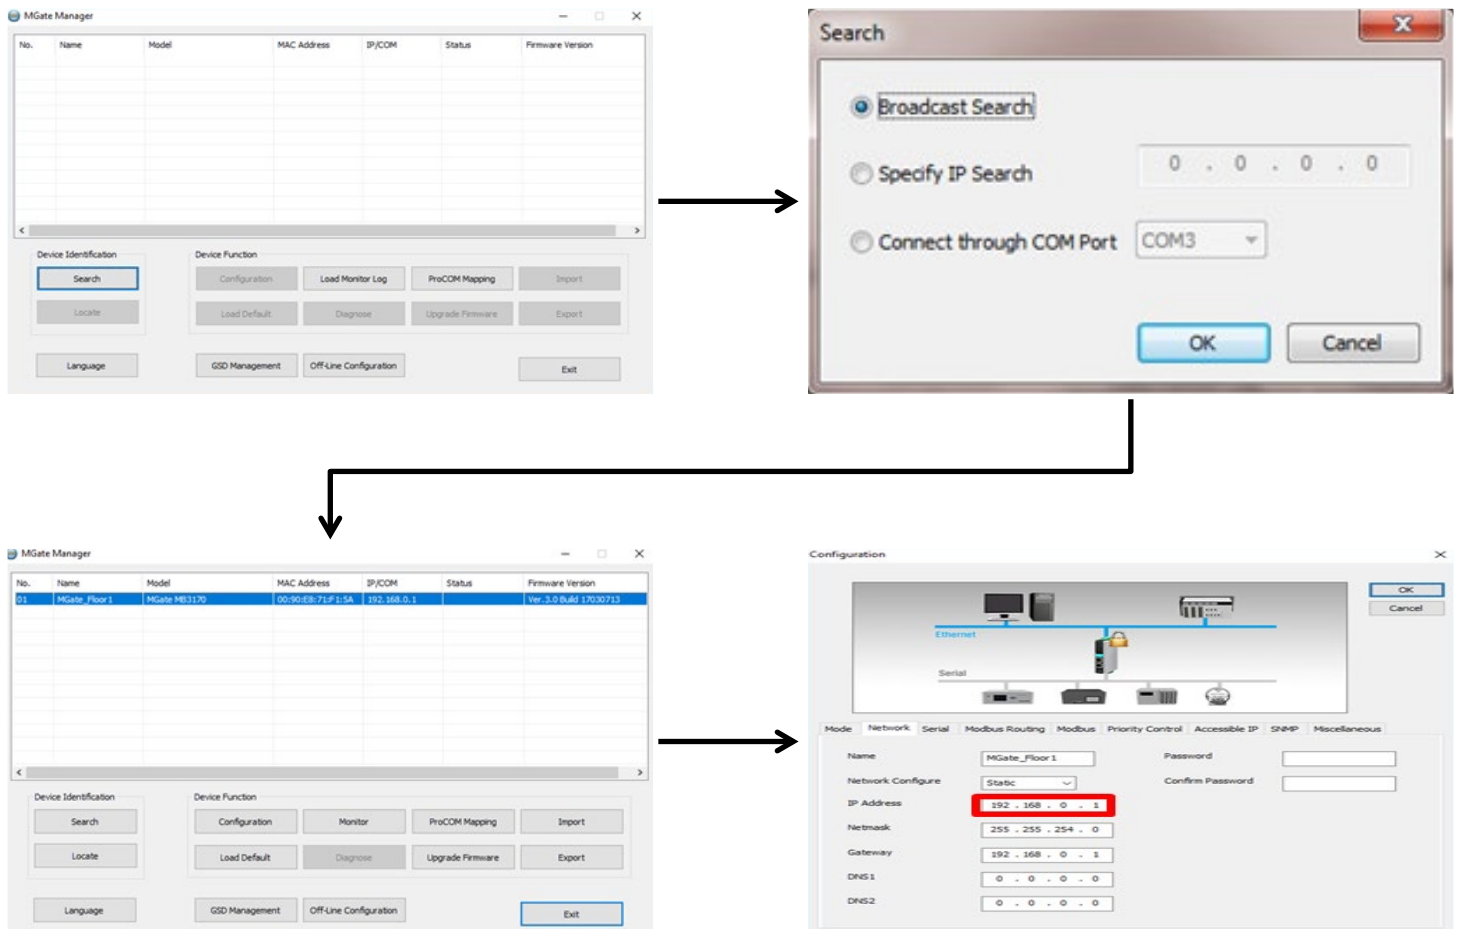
MGate Manager

| No. | Name | Model | MAC Address | IP/COM | Status | Firmware Version |
|---|---|---|---|---|---|---|

Device Identification
Search
Locate

Device Function
Configuration
Load Monitor Log
ProCOM Mapping
Import
Load Default
Diagnose
Upgrade Firmware
Export

Language
GSD Management
Off-Line Configuration
Exit

Search
Broadcast Search
Specify IP Search 0 . 0 . 0 . 0
Connect through COM Port COM3
OK
Cancel

MGate Manager

| No. | Name | Model | MAC Address | IP/COM | Status | Firmware Version |
|---|---|---|---|---|---|---|
| 01 | MGate_Floor1 | MGate MB3170 | 00:90:E8:71:F1:5A | 192.168.0.1 | | Ver.3.0 Build 17030713 |

Device Identification
Search
Locate

Device Function
Configuration
Monitor
ProCOM Mapping
Import
Load Default
Diagnose
Upgrade Firmware
Export

Language
GSD Management
Off-Line Configuration
Exit

Configuration
OK
Cancel
Ethernet
Serial

Mode Network Serial Modbus Routing Modbus Priority Control Accessible IP SNMP Miscellaneous

Name MGate_Floor1
Network Configure Static
IP Address 192 . 168 . 0 . 1
Netmask 255 . 255 . 254 . 0
Gateway 192 . 168 . 0 . 1
DNS1 0 . 0 . 0 . 0
DNS2 0 . 0 . 0 . 0
Password
Confirm Password